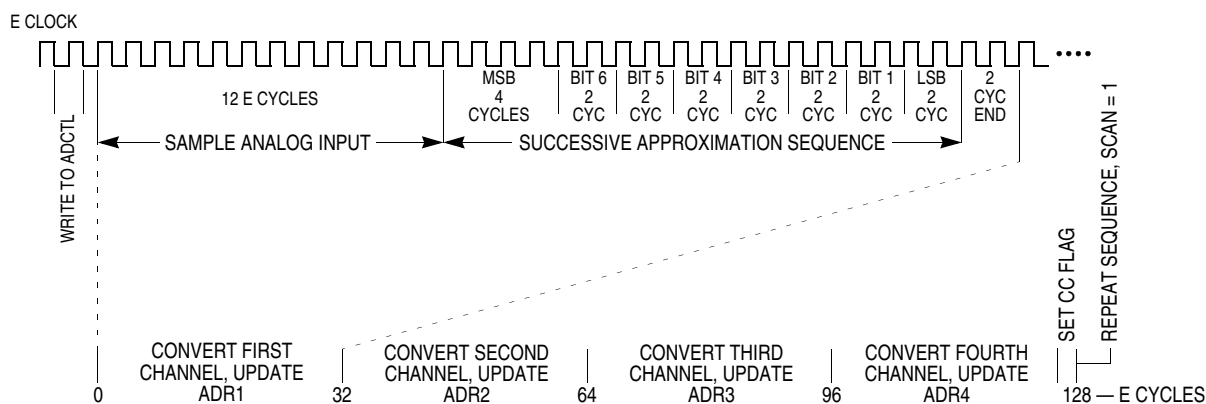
E CLOCK

WRITE TO ADCTL

12 E CYCLES

MSB 4 CYCLES

BIT 6 2 CYC

BIT 5 2 CYC

BIT 4 2 CYC

BIT 3 2 CYC

BIT 2 2 CYC

BIT 1 2 CYC

LSB 2 CYC

2 CYC END

SAMPLE ANALOG INPUT

SUCCESSIVE APPROXIMATION SEQUENCE

REPEAT SEQUENCE, SCAN = 1

SET CC FLAG

0

CONVERT FIRST CHANNEL, UPDATE ADR1

32

CONVERT SECOND CHANNEL, UPDATE ADR2

64

CONVERT THIRD CHANNEL, UPDATE ADR3

96

CONVERT FOURTH CHANNEL, UPDATE ADR4

128 — E CYCLES